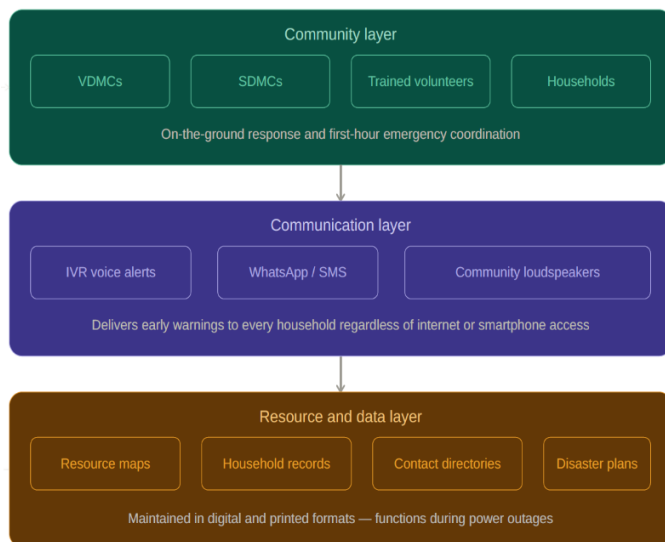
Community layer

VDMCs

SDMCs

Trained volunteers

Households

On-the-ground response and first-hour emergency coordination

Communication layer

IVR voice alerts

WhatsApp / SMS

Community loudspeakers

Delivers early warnings to every household regardless of internet or smartphone access

Resource and data layer

Resource maps

Household records

Contact directories

Disaster plans

Maintained in digital and printed formats — functions during power outages